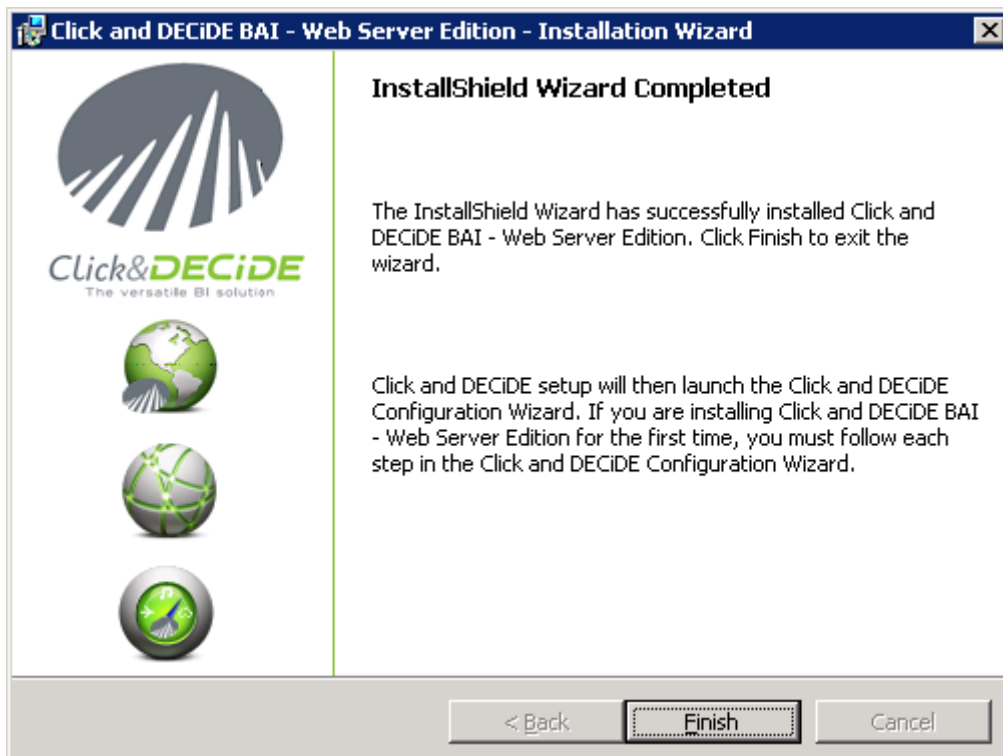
Click and DECiDE BAI - Web Server Edition - Installation Wizard

Click&DECiDE
The versatile BI solution

InstallShield Wizard Completed

The InstallShield Wizard has successfully installed Click and DECiDE BAI - Web Server Edition. Click Finish to exit the wizard.

Click and DECiDE setup will then launch the Click and DECiDE Configuration Wizard. If you are installing Click and DECiDE BAI - Web Server Edition for the first time, you must follow each step in the Click and DECiDE Configuration Wizard.

< Back
Finish
Cancel